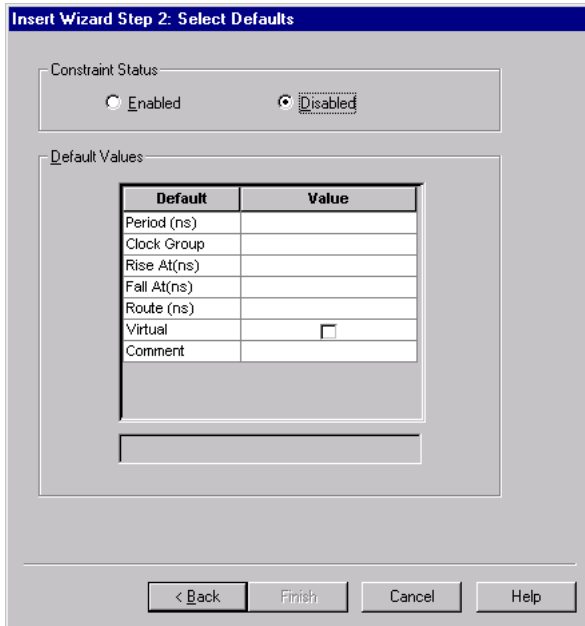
Insert Wizard Step 2: Select Defaults

Constraint Status

Enabled

Disabled

Default Values

| Default | Value |
|---|---|
| Period (ns) | |
| Clock Group | |
| Rise At(ns) | |
| Fall At(ns) | |
| Route (ns) | |
| Virtual | |
| Comment | |

< Back

Finish

Cancel

Help